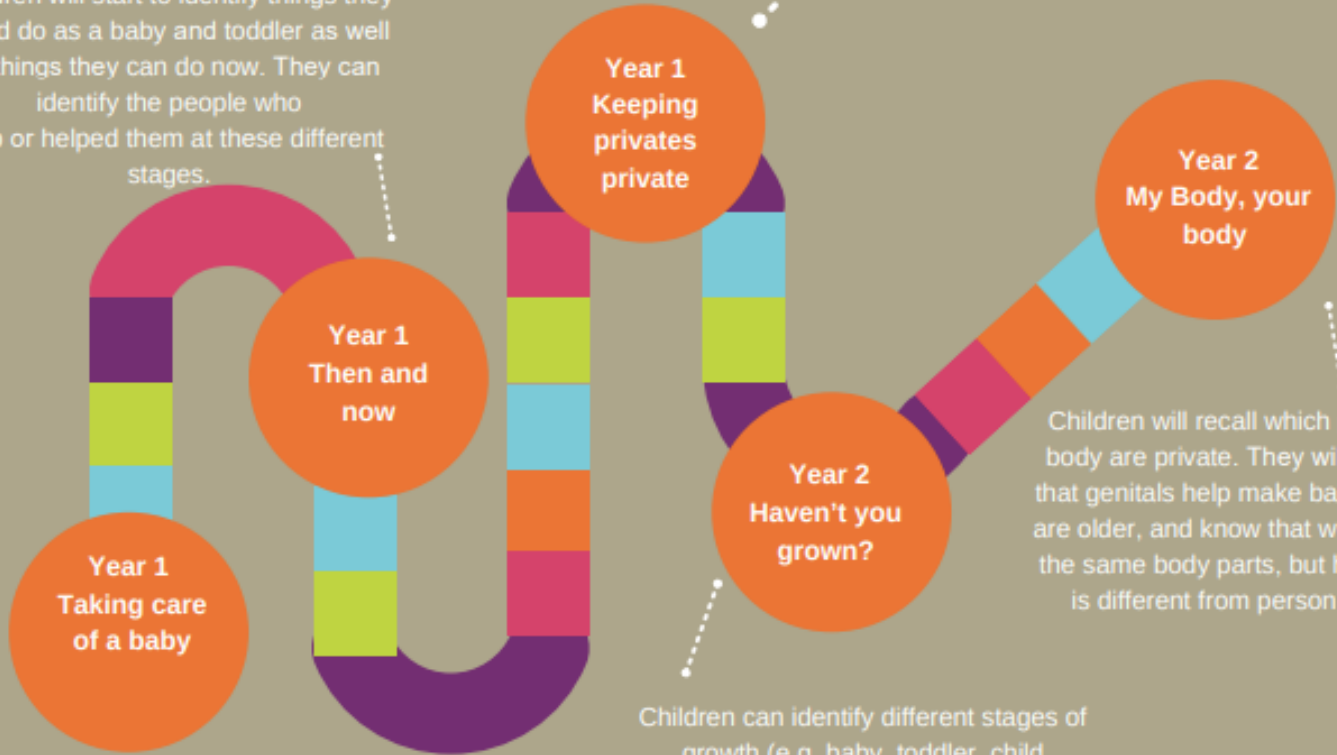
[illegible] d do as a baby and toddler as well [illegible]hings they can do now. They can identify the people who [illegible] or helped them at these different stages.

Year 1
Keeping privates private

Year 2
My Body, your body

Year 1
Then and now

Children will recall which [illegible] body are private. They wi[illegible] that genitals help make ba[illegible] are older, and know that w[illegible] the same body parts, but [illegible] is different from person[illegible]

Year 2
Haven't you grown?

Year 1
Taking care of a baby

Children can identify different stages of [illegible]